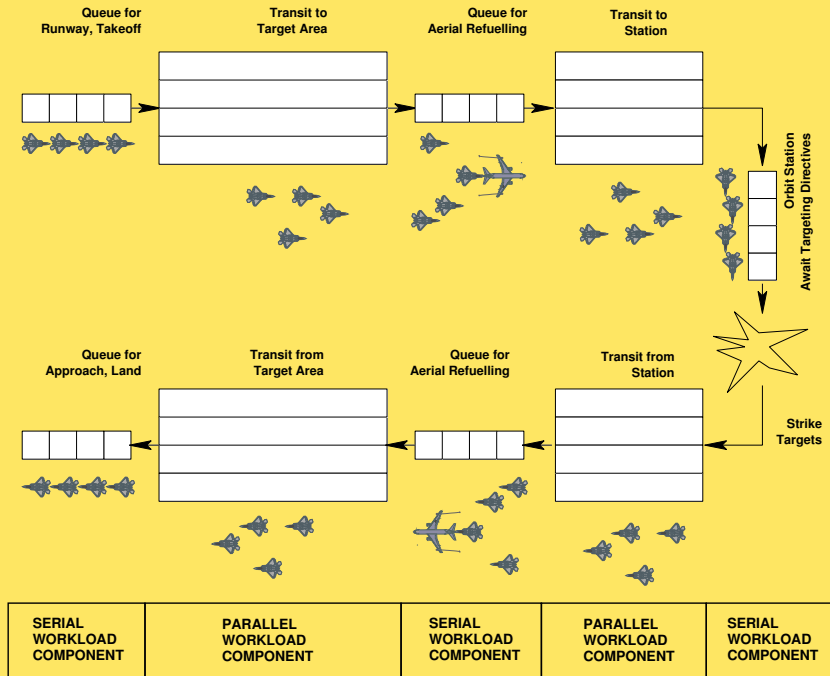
Queue for Runway, Takeoff

Transit to Target Area

Queue for Aerial Refuelling

Transit to Station

Orbit Station Await Targeting Directives

Queue for Approach, Land

Transit from Target Area

Queue for Aerial Refuelling

Transit from Station

Strike Targets

| SERIAL WORKLOAD COMPONENT | PARALLEL WORKLOAD COMPONENT | SERIAL WORKLOAD COMPONENT | PARALLEL WORKLOAD COMPONENT | SERIAL WORKLOAD COMPONENT |